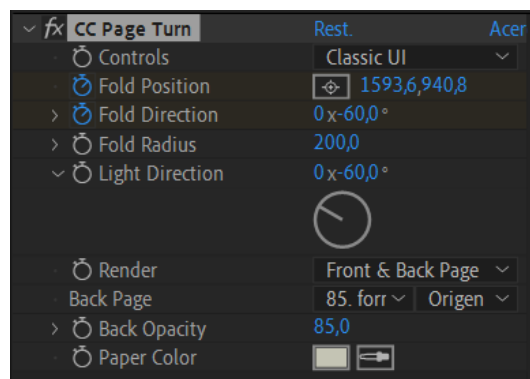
fx CC Page Turn Rest. Acer
Controls Classic UI
Fold Position 1593,6,940,8
Fold Direction 0 x -60,0 °
Fold Radius 200,0
Light Direction 0 x -60,0 °
Render Front & Back Page
Back Page 85. forr Origen
Back Opacity 85,0
Paper Color